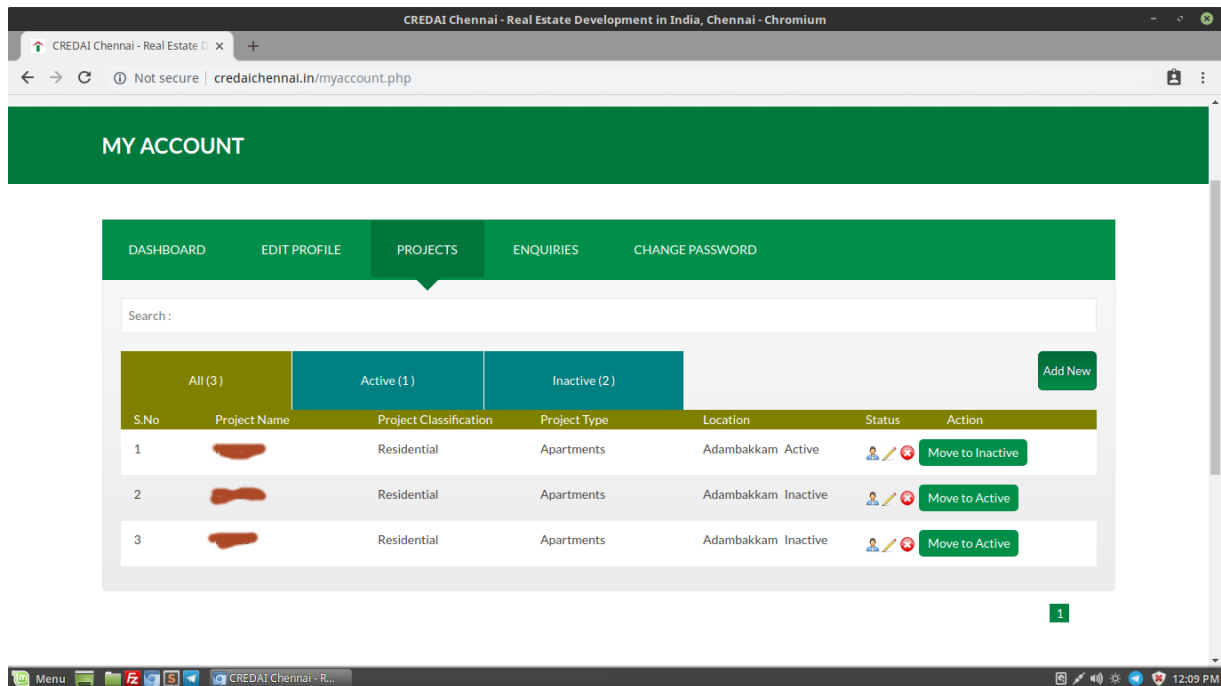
CREDAI Chennai - Real Estate Development in India, Chennai - Chromium

CREDAI Chennai - Real Estate D ×

Not secure | credaichennai.in/myaccount.php

MY ACCOUNT

DASHBOARD EDIT PROFILE PROJECTS ENQUIRIES CHANGE PASSWORD

Search :

All (3) Active (1) Inactive (2)

Add New

| S.No | Project Name | Project Classification | Project Type | Location | Status | Action |
|---|---|---|---|---|---|---|
| 1 | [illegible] | Residential | Apartments | Adambakkam | Active | Move to Inactive |
| 2 | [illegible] | Residential | Apartments | Adambakkam | Inactive | Move to Active |
| 3 | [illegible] | Residential | Apartments | Adambakkam | Inactive | Move to Active |

1

Menu CREDAI Chennai - R... 12:09 PM